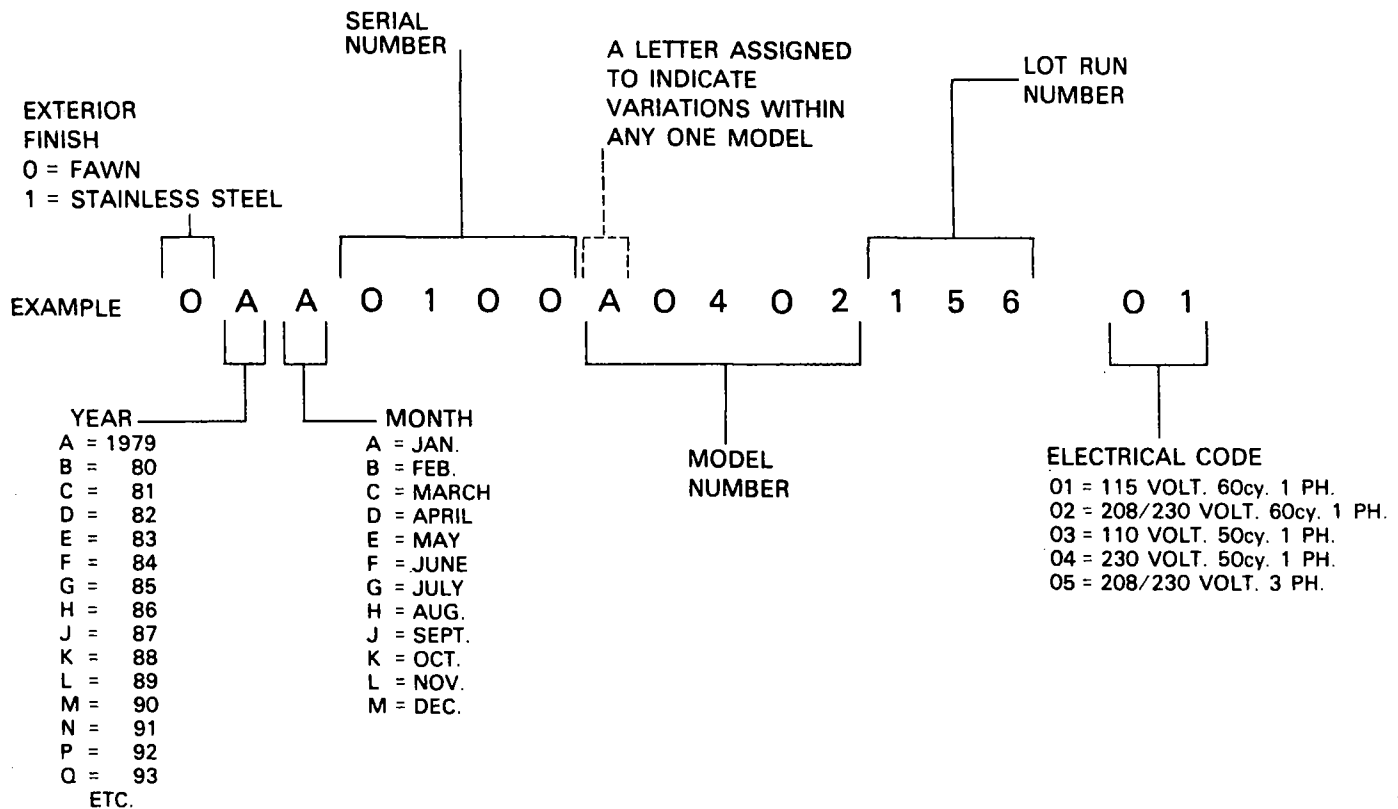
SERIAL NUMBER

A LETTER ASSIGNED TO INDICATE VARIATIONS WITHIN ANY ONE MODEL

LOT RUN NUMBER

EXTERIOR FINISH
0 = FAWN
1 = STAINLESS STEEL

EXAMPLE O A A O 1 O O A O 4 O 2 1 5 6 O 1

YEAR
A = 1979
B = 80
C = 81
D = 82
E = 83
F = 84
G = 85
H = 86
J = 87
K = 88
L = 89
M = 90
N = 91
P = 92
Q = 93
ETC.

MONTH
A = JAN.
B = FEB.
C = MARCH
D = APRIL
E = MAY
F = JUNE
G = JULY
H = AUG.
J = SEPT.
K = OCT.
L = NOV.
M = DEC.

MODEL NUMBER

ELECTRICAL CODE
01 = 115 VOLT. 60cy. 1 PH.
02 = 208/230 VOLT. 60cy. 1 PH.
03 = 110 VOLT. 50cy. 1 PH.
04 = 230 VOLT. 50cy. 1 PH.
05 = 208/230 VOLT. 3 PH.